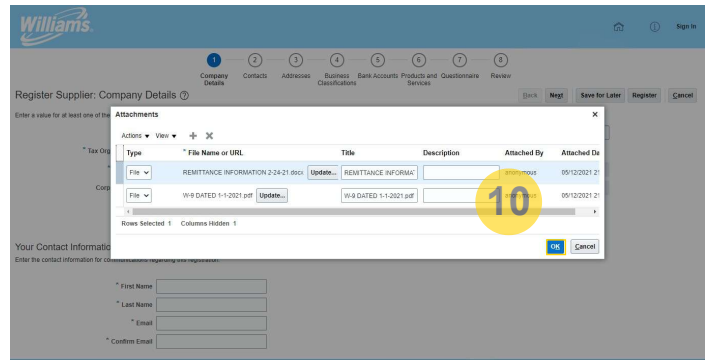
Williams

Sign In

1 Company Details
2 Contacts
3 Addresses
4 Business Classifications
5 Bank Accounts
6 Products and Services
7 Questionnaire
8 Review

Register Supplier: Company Details

Back Next Save for Later Register Cancel

Enter a value for at least one of the

* Tax Org

Corp

Attachments

Actions View

| Type | * File Name or URL | Title | Description | Attached By | Attached Da |
|---|---|---|---|---|---|
| File | REMITTANCE INFORMATION 2-24-21.docx Update... | REMITTANCE INFORMAT | | anonymous | 05/12/2021 |
| File | W-9 DATED 1-1-2021.pdf Update... | W-9 DATED 1-1-2021.pdf | | anonymous | 05/12/2021 |

Rows Selected 1 Columns Hidden 1

10

OK Cancel

Your Contact Informatio

Enter the contact information for communications regarding this registration.

* First Name
* Last Name
* Email
* Confirm Email